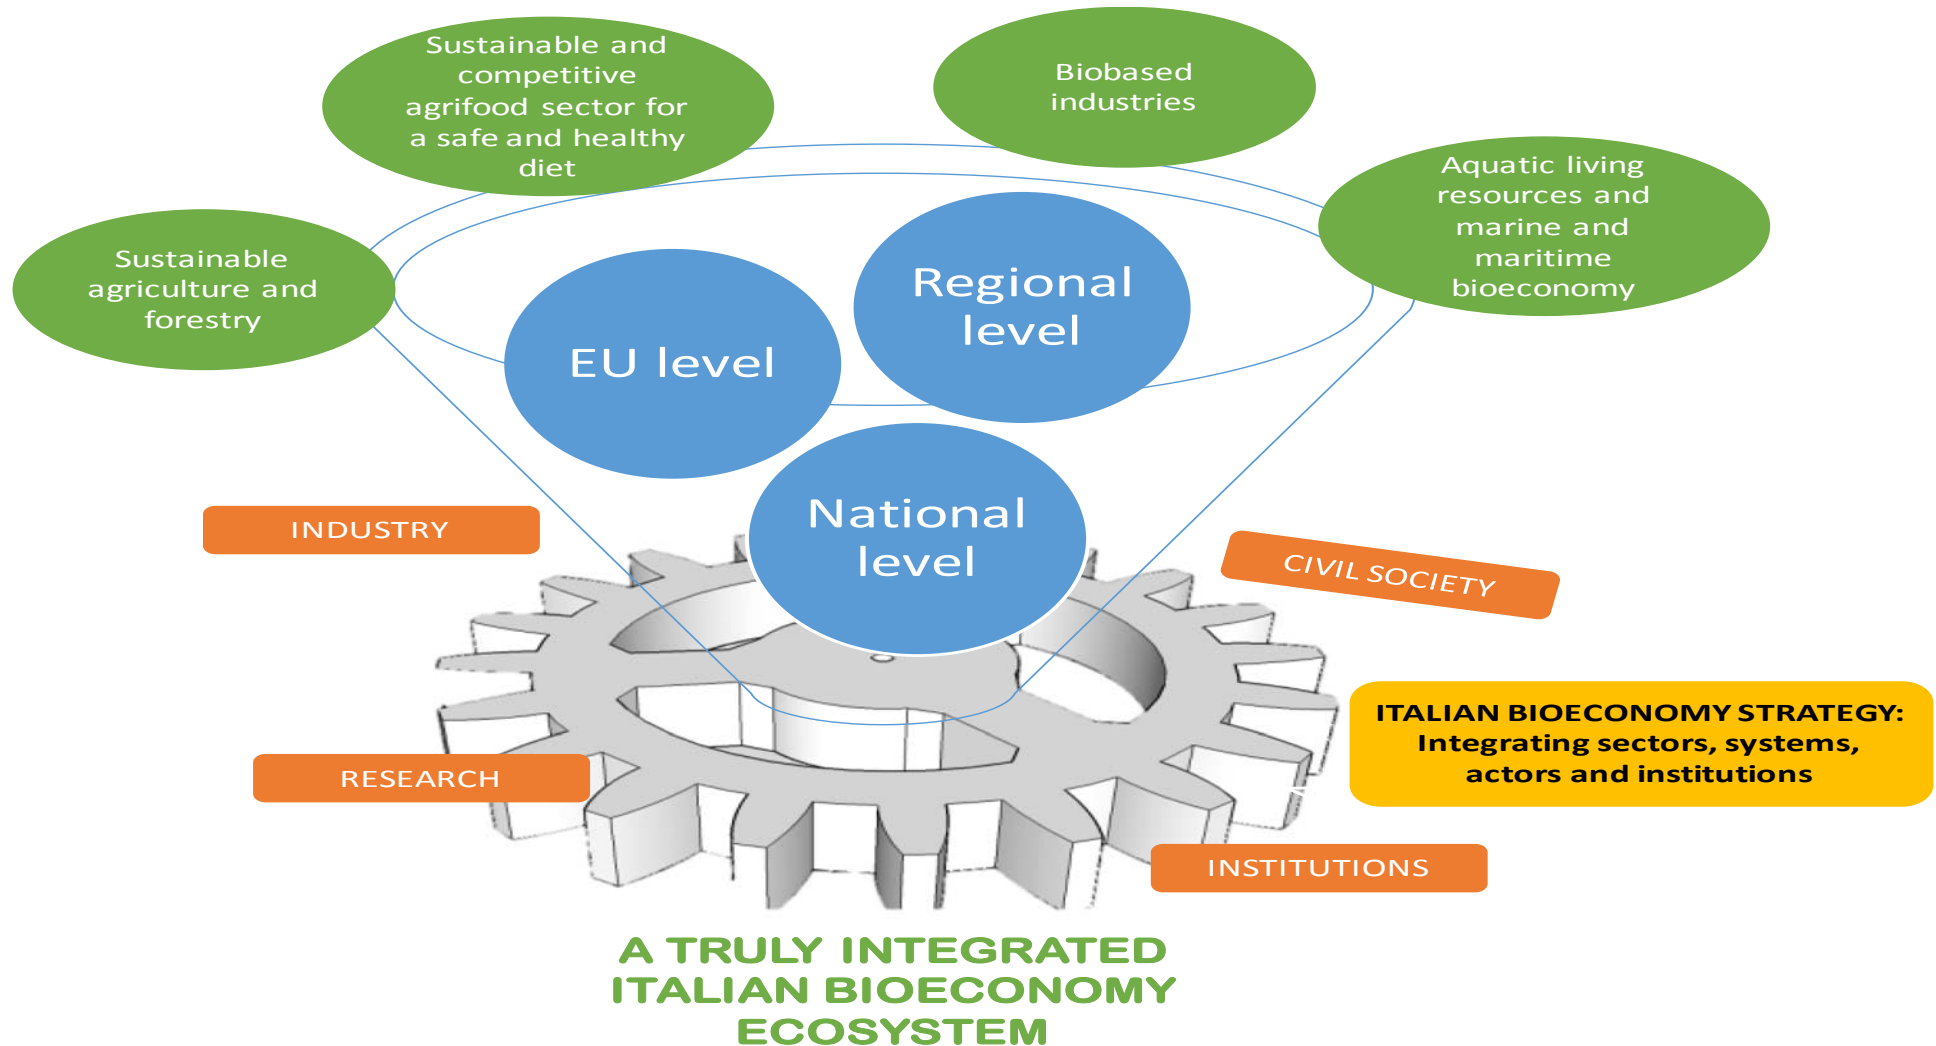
Sustainable and competitive agrifood sector for a safe and healthy diet

Biobased industries

Sustainable agriculture and forestry

Aquatic living resources and marine and maritime bioeconomy

Regional level

EU level

National level

INDUSTRY

CIVIL SOCIETY

ITALIAN BIOECONOMY STRATEGY: Integrating sectors, systems, actors and institutions

RESEARCH

INSTITUTIONS

A TRULY INTEGRATED ITALIAN BIOECONOMY ECOSYSTEM